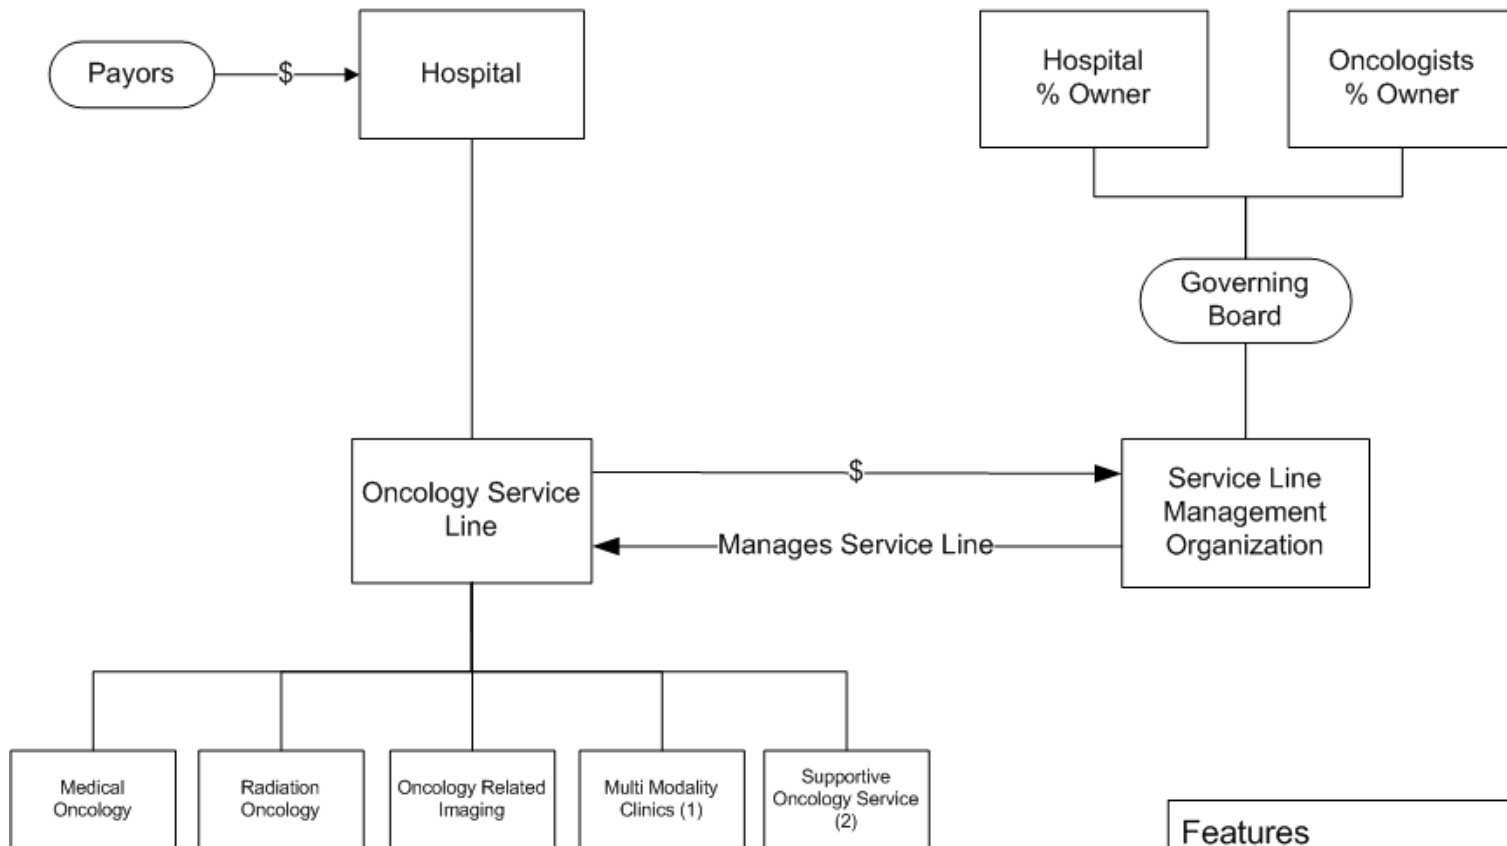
Payors

$

Hospital

Hospital % Owner

Oncologists % Owner

Governing Board

Oncology Service Line

$

Manages Service Line

Service Line Management Organization

Medical Oncology

Radiation Oncology

Oncology Related Imaging

Multi Modality Clinics (1)

Supportive Oncology Service (2)

Features